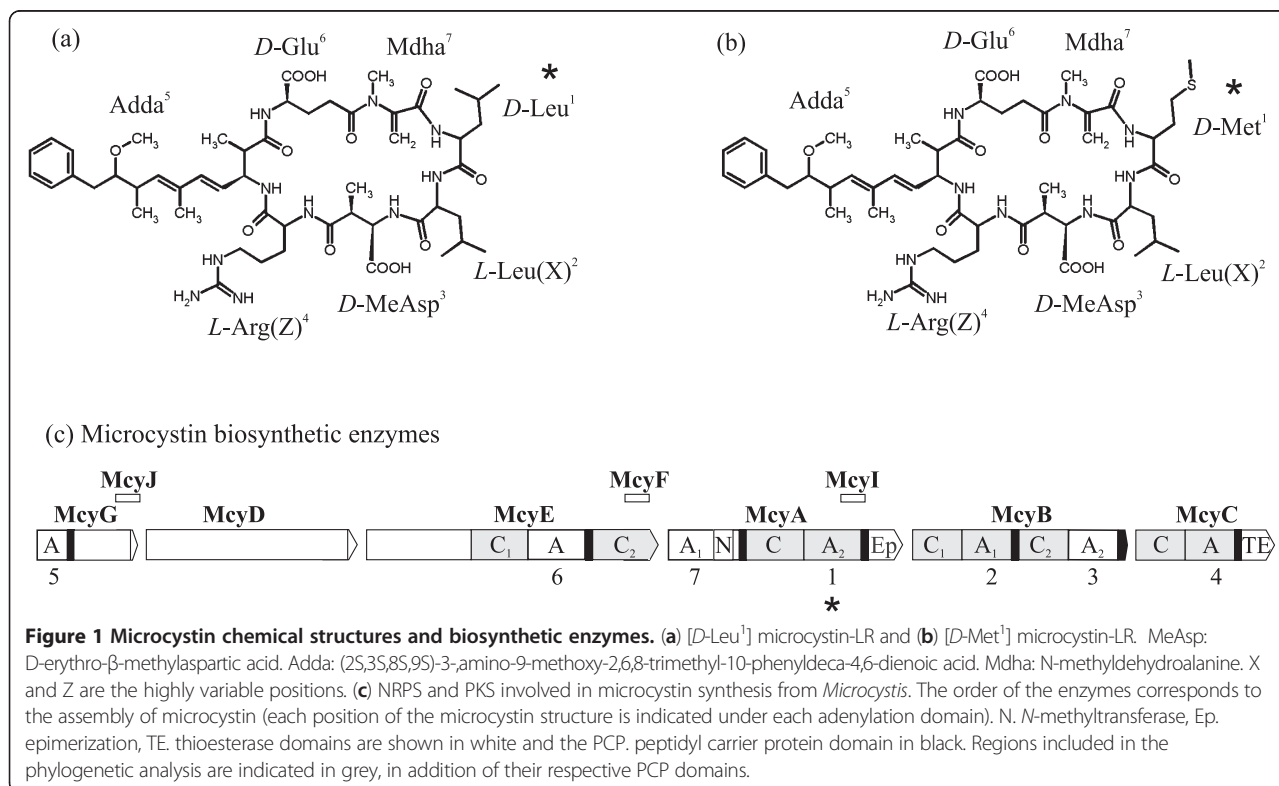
(a)

$D$-Glu$^6$ Mdha$^7$

*

$D$-Leu$^1$

Adda$^5$

COOH

O

$CH_3$

$H_3C$

$CH_2$

$CH_3$

$CH_3$

NH

HN

$H_2N$

NH

COOH

$L$-Leu(X)$^2$

$D$-MeAsp$^3$

$L$-Arg(Z)$^4$

(b)

$D$-Glu$^6$ Mdha$^7$

*

$D$-Met$^1$

Adda$^5$

COOH

O

$CH_3$

$H_3C$

$CH_2$

$CH_3$

$CH_3$

S

NH

HN

$H_2N$

NH

COOH

$L$-Leu(X)$^2$

$D$-MeAsp$^3$

$L$-Arg(Z)$^4$

(c) Microcystin biosynthetic enzymes

McyJ McyF McyI

McyG McyD McyE McyA McyB McyC

A $C_1$ A $C_2$ $A_1$ N C $A_2$ Ep $C_1$ $A_1$ $C_2$ $A_2$ C A TE

5 6 7 1 2 3 4

*

**Figure 1 Microcystin chemical structures and biosynthetic enzymes.** (**a**) [$D$-Leu$^1$] microcystin-LR and (**b**) [$D$-Met$^1$] microcystin-LR. MeAsp: D-erythro-β-methylaspartic acid. Adda: (2S,3S,8S,9S)-3-,amino-9-methoxy-2,6,8-trimethyl-10-phenyldeca-4,6-dienoic acid. Mdha: N-methyldehydroalanine. X and Z are the highly variable positions. (**c**) NRPS and PKS involved in microcystin synthesis from *Microcystis*. The order of the enzymes corresponds to the assembly of microcystin (each position of the microcystin structure is indicated under each adenylation domain). N. *N*-methyltransferase, Ep. epimerization, TE. thioesterase domains are shown in white and the PCP. peptidyl carrier protein domain in black. Regions included in the phylogenetic analysis are indicated in grey, in addition of their respective PCP domains.